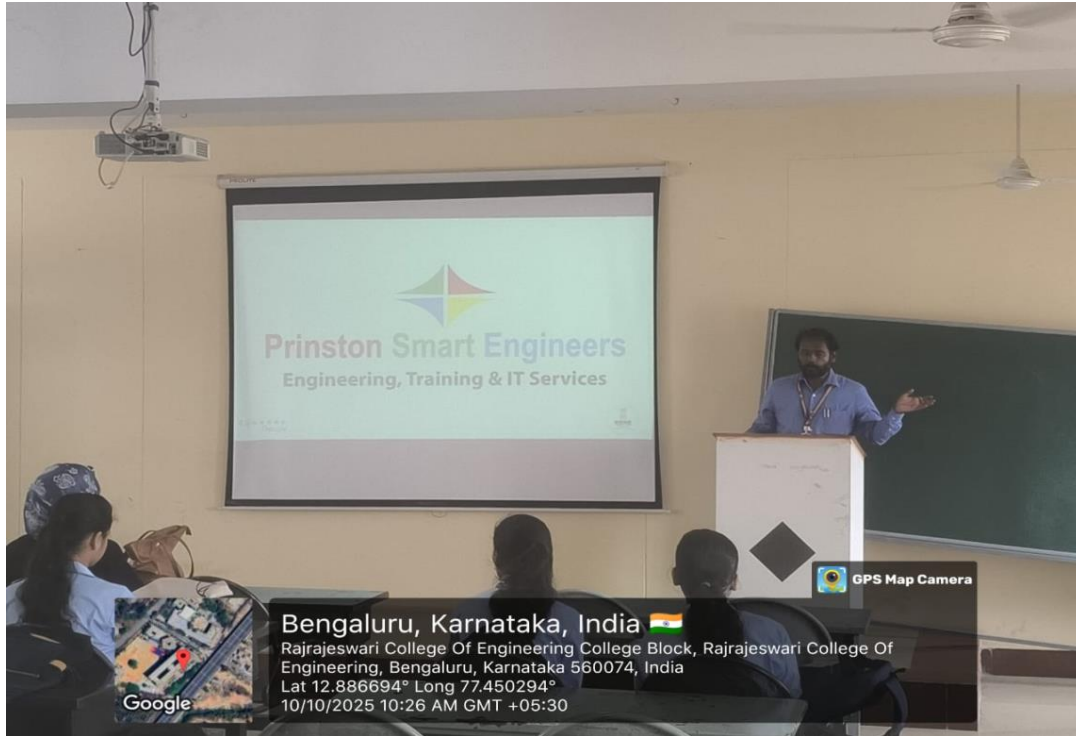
Prinston Smart Engineers
Engineering, Training & IT Services

GPS Map Camera

Google

Bengaluru, Karnataka, India 🇮🇳
Rajrajeswari College Of Engineering College Block, Rajrajeswari College Of Engineering, Bengaluru, Karnataka 560074, India
Lat 12.886694° Long 77.450294°
10/10/2025 10:26 AM GMT +05:30